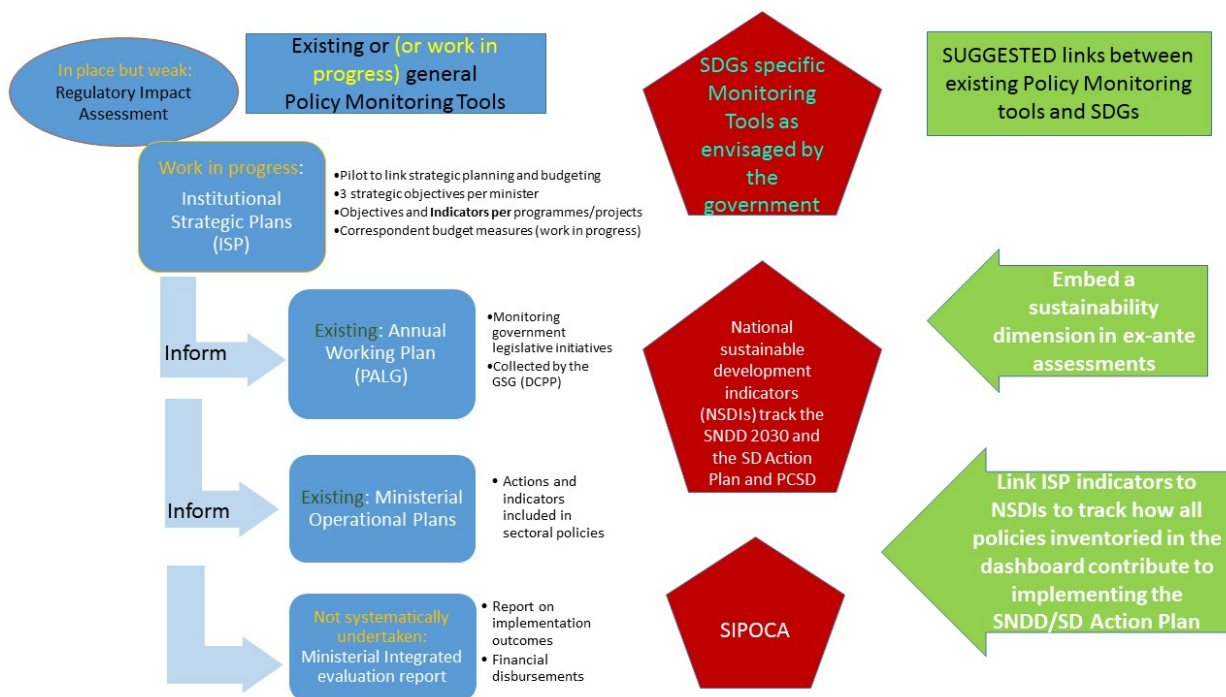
In place but weak: Regulatory Impact Assessment

Existing or (or work in progress) general Policy Monitoring Tools

SDGs specific Monitoring Tools as envisaged by the government

SUGGESTED links between existing Policy Monitoring tools and SDGs

Work in progress: Institutional Strategic Plans (ISP)

- Pilot to link strategic planning and budgeting
- 3 strategic objectives per minister
- Objectives and **Indicators per** programmes/projects
- Correspondent budget measures (work in progress)

Inform

Existing: Annual Working Plan (PALG)

- Monitoring government legislative initiatives
- Collected by the GSG (DCPP)

National sustainable development indicators (NSDIs) track the SNDD 2030 and the SD Action Plan and PCSD

Embed a sustainability dimension in ex-ante assessments

Inform

Existing: Ministerial Operational Plans

- Actions and indicators included in sectoral policies

Link ISP indicators to NSDIs to track how all policies inventoried in the dashboard contribute to implementing the SNDD/SD Action Plan

Not systematically undertaken: Ministerial Integrated evaluation report

- Report on implementation outcomes
- Financial disbursements

SIPOCA